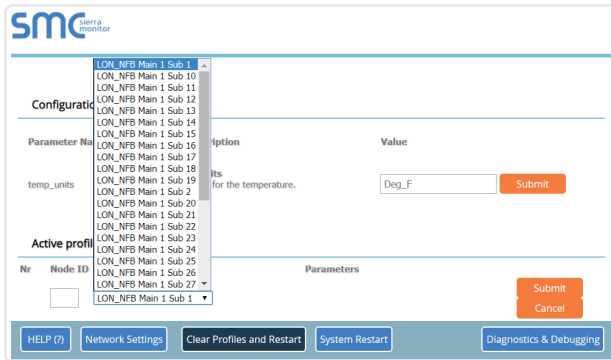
smc sierra monitor

LON_NFB Main 1 Sub 1
LON_NFB Main 1 Sub 10
LON_NFB Main 1 Sub 11
LON_NFB Main 1 Sub 12
LON_NFB Main 1 Sub 13
LON_NFB Main 1 Sub 14
LON_NFB Main 1 Sub 15
LON_NFB Main 1 Sub 16
LON_NFB Main 1 Sub 17
LON_NFB Main 1 Sub 18
LON_NFB Main 1 Sub 19
LON_NFB Main 1 Sub 2
LON_NFB Main 1 Sub 20
LON_NFB Main 1 Sub 21
LON_NFB Main 1 Sub 22
LON_NFB Main 1 Sub 23
LON_NFB Main 1 Sub 24
LON_NFB Main 1 Sub 25
LON_NFB Main 1 Sub 26
LON_NFB Main 1 Sub 27

Configuratio

Parameter Na | ription | Value

temp_units | its for the temperature. | Deg_F | Submit

Active profil

Nr | Node ID | Parameters

LON_NFB Main 1 Sub 1

Submit
Cancel

HELP (?) | Network Settings | Clear Profiles and Restart | System Restart | Diagnostics & Debugging